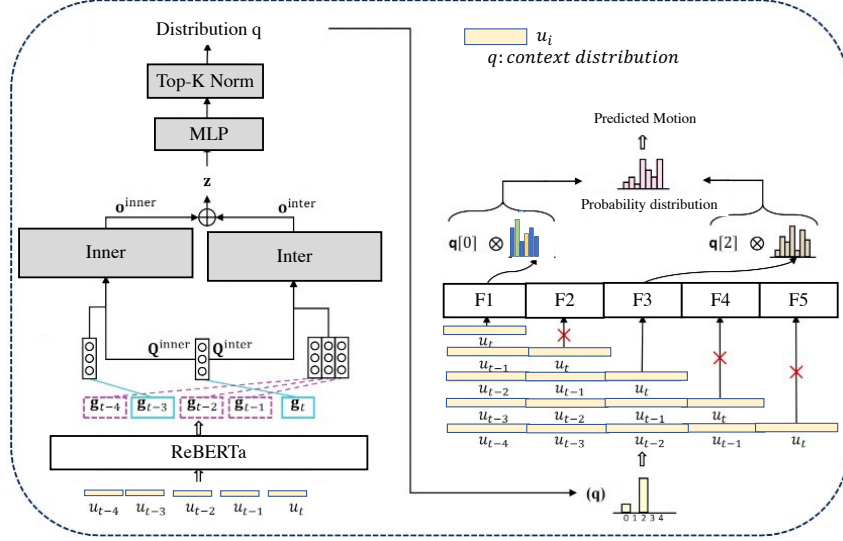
Distribution q

Top-K Norm

MLP

$\mathbf{z}$

$\mathbf{o}^{\text{inner}}$

$\mathbf{o}^{\text{inter}}$

Inner

Inter

$\mathbf{Q}^{\text{inner}}$

$\mathbf{Q}^{\text{inter}}$

$\mathbf{g}_{t-4}$ $\mathbf{g}_{t-3}$ $\mathbf{g}_{t-2}$ $\mathbf{g}_{t-1}$ $\mathbf{g}_{t}$

ReBERTa

$u_{t-4}$ $u_{t-3}$ $u_{t-2}$ $u_{t-1}$ $u_t$

$u_i$

$q$: context distribution

Predicted Motion

Probability distribution

$\mathbf{q}[0]$ $\otimes$

$\mathbf{q}[2]$ $\otimes$

F1 F2 F3 F4 F5

$u_t$ $u_{t-1}$ $u_{t-2}$ $u_{t-3}$ $u_{t-4}$

$u_t$ $u_{t-1}$ $u_{t-2}$ $u_{t-3}$

$u_t$ $u_{t-1}$ $u_{t-2}$

$u_t$ $u_{t-1}$

$u_t$

(q)

0 1 2 3 4